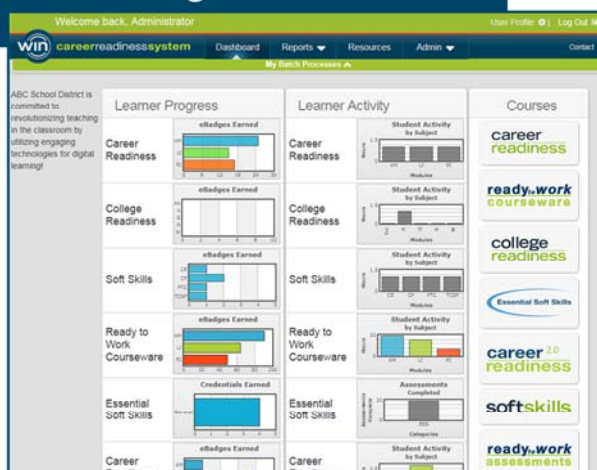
Welcome back, Administrator

User Profile | Log Out

win careerreadinesssystem

Dashboard | Reports | Resources | Admin | Contact

My Batch Processes

ABC School District is committed to revolutionizing teaching in the classroom by utilizing engaging technologies for digital learning!

Learner Progress

Career Readiness

eBadges Earned

College Readiness

eBadges Earned

Soft Skills

eBadges Earned

Ready to Work Courseware

eBadges Earned

Essential Soft Skills

Credentials Earned

Career

eBadges Earned

Learner Activity

Career Readiness

Student Activity by Subject

Modules

College Readiness

Student Activity by Subject

Modules

Soft Skills

Student Activity by Subject

Modules

Ready to Work Courseware

Student Activity by Subject

Essential Soft Skills

Assessments Completed

Categories

Career

Student Activity by Subject

Courses

career readiness

ready to work courseware

college readiness

Essential Soft Skills

career 2.0 readiness

softskills

ready to work assessments